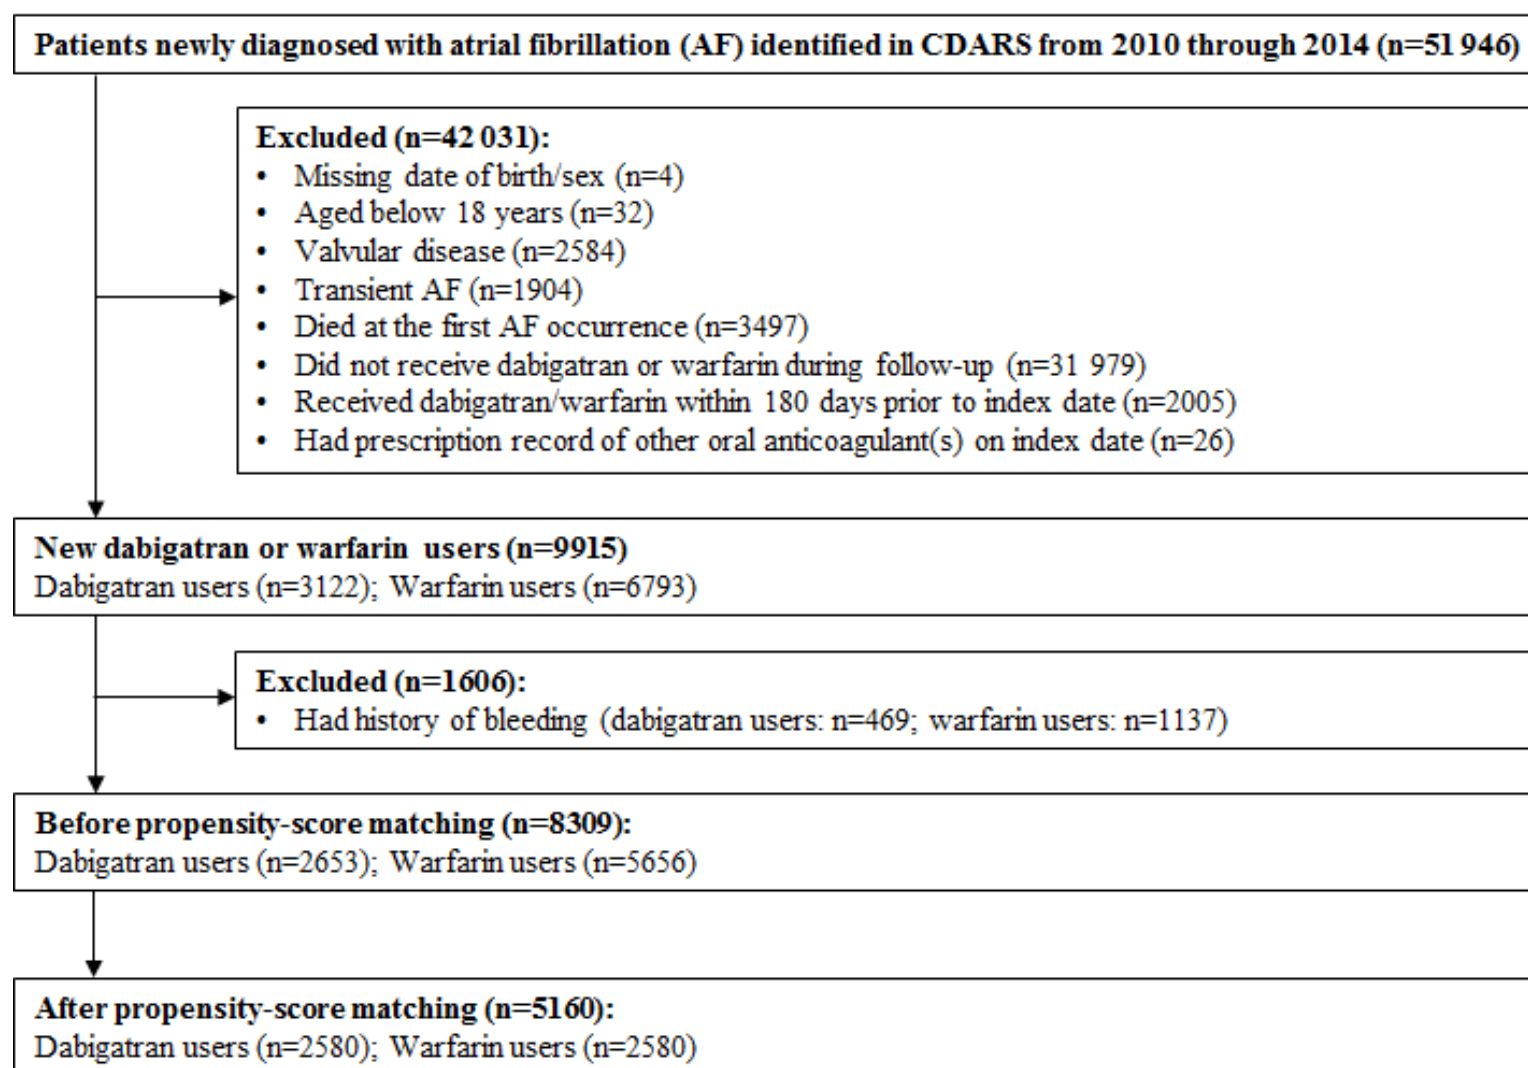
Patients newly diagnosed with atrial fibrillation (AF) identified in CDARS from 2010 through 2014 (n=51 946)

Excluded (n=42 031):
• Missing date of birth/sex (n=4)
• Aged below 18 years (n=32)
• Valvular disease (n=2584)
• Transient AF (n=1904)
• Died at the first AF occurrence (n=3497)
• Did not receive dabigatran or warfarin during follow-up (n=31 979)
• Received dabigatran/warfarin within 180 days prior to index date (n=2005)
• Had prescription record of other oral anticoagulant(s) on index date (n=26)

New dabigatran or warfarin users (n=9915)
Dabigatran users (n=3122); Warfarin users (n=6793)

Excluded (n=1606):
• Had history of bleeding (dabigatran users: n=469; warfarin users: n=1137)

Before propensity-score matching (n=8309):
Dabigatran users (n=2653); Warfarin users (n=5656)

After propensity-score matching (n=5160):
Dabigatran users (n=2580); Warfarin users (n=2580)